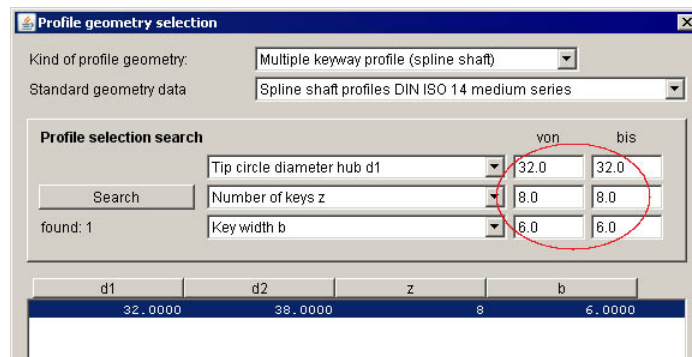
Profile geometry selection

Kind of profile geometry: Multiple keyway profile (spline shaft)

Standard geometry data Spline shaft profiles DIN ISO 14 medium series

Profile selection search

von bis

Tip circle diameter hub d1 32.0 32.0

Search Number of keys z 8.0 8.0

found: 1 Key width b 6.0 6.0

| d1 | d2 | z | b |
|---|---|---|---|
| 32.0000 | 38.0000 | 8 | 6.0000 |